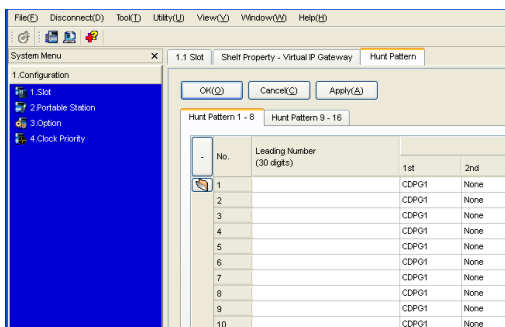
File(F) Disconnect(D) Tool(T) Utility(U) View(V) Window(W) Help(H)

System Menu ×

1.Configuration

1.Slot

2.Portable Station

3.Option

4.Clock Priority

1.1 Slot | Shelf Property - Virtual IP Gateway | Hunt Pattern

OK(O) Cancel(C) Apply(A)

Hunt Pattern 1 - 8 | Hunt Pattern 9 - 16

| - | No. | Leading Number (30 digits) | 1st | 2nd |
|---|---|---|---|---|
| | 1 | | CDPG1 | None |
| | 2 | | CDPG1 | None |
| | 3 | | CDPG1 | None |
| | 4 | | CDPG1 | None |
| | 5 | | CDPG1 | None |
| | 6 | | CDPG1 | None |
| | 7 | | CDPG1 | None |
| | 8 | | CDPG1 | None |
| | 9 | | CDPG1 | None |
| | 10 | | CDPG1 | None |